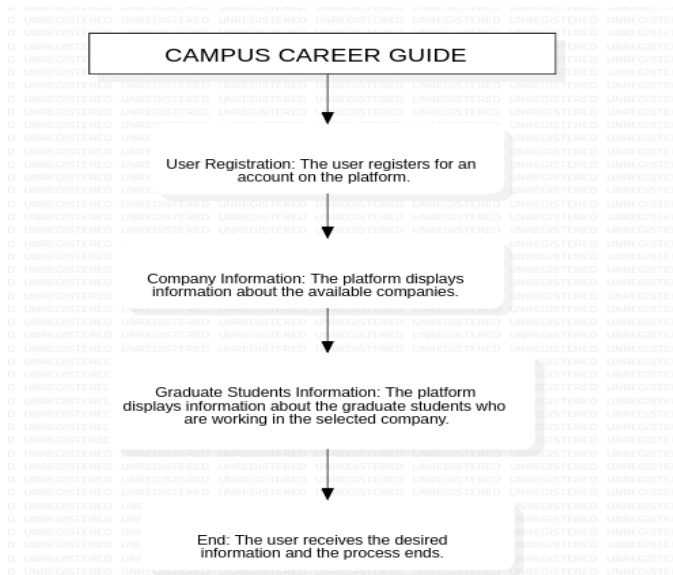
CAMPUS CAREER GUIDE

User Registration: The user registers for an account on the platform.

Company Information: The platform displays information about the available companies.

Graduate Students Information: The platform displays information about the graduate students who are working in the selected company.

End: The user receives the desired information and the process ends.

UNREGISTERED UNREGISTERED UNREGISTERED UNREGISTERED UNREGISTERED UNREGISTERED UNREGISTERED